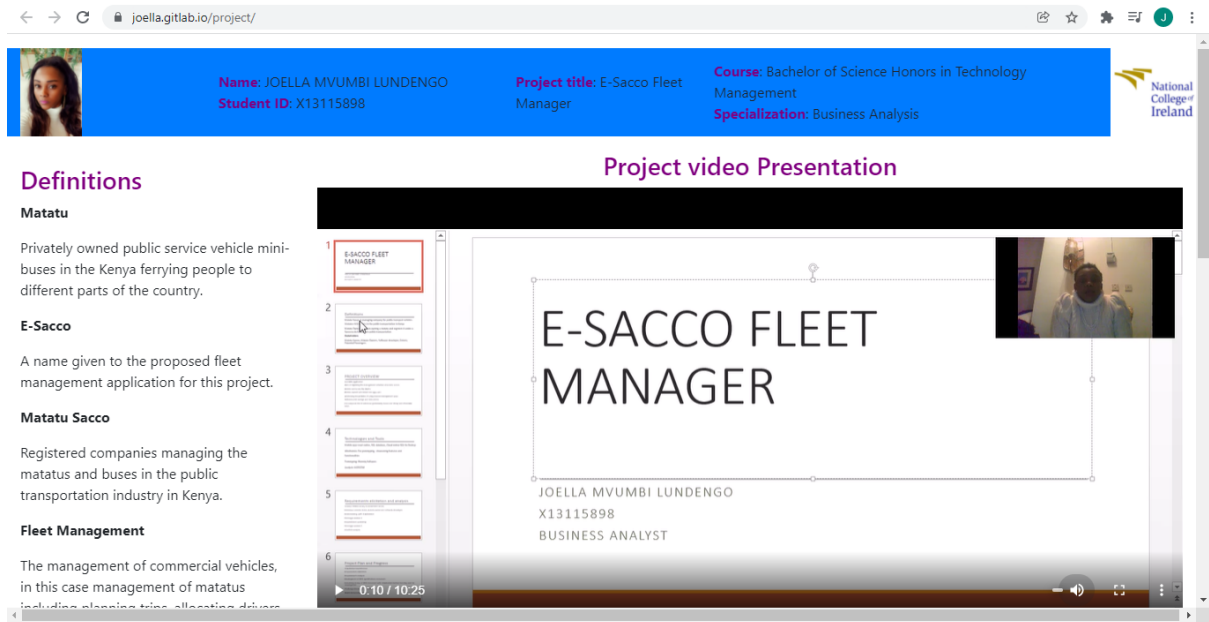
joella.gitlab.io/project/

J

Name: JOELLA MVUMBI LUNDENGO
Student ID: X13115898

Project title: E-Sacco Fleet Manager

Course: Bachelor of Science Honors in Technology Management
Specialization: Business Analysis

National College of Ireland

Definitions

Matatu

Privately owned public service vehicle mini-buses in the Kenya ferrying people to different parts of the country.

E-Sacco

A name given to the proposed fleet management application for this project.

Matatu Sacco

Registered companies managing the matatus and buses in the public transportation industry in Kenya.

Fleet Management

The management of commercial vehicles, in this case management of matatus including planning trips, allocating drivers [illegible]

Project video Presentation

1
E-SACCO FLEET MANAGER

2

3

4

5

6

E-SACCO FLEET MANAGER

JOELLA MVUMBI LUNDENGO
X13115898
BUSINESS ANALYST

0:10 / 10:25